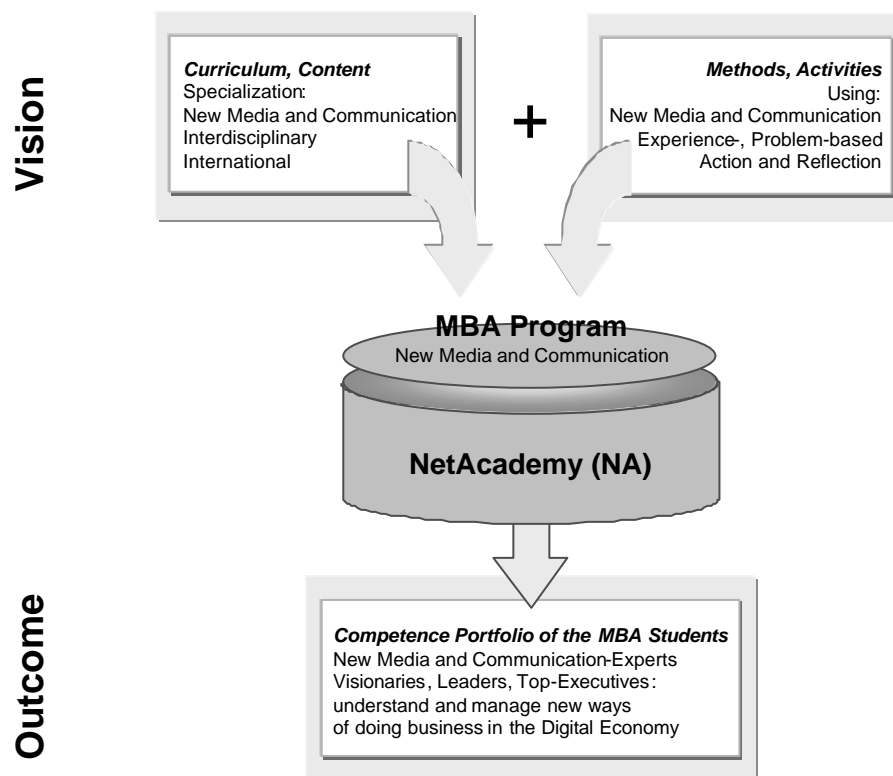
Vision

Curriculum, Content
Specialization:
New Media and Communication
Interdisciplinary
International

+

Methods, Activities
Using:
New Media and Communication
Experience-, Problem-based
Action and Reflection

MBA Program
New Media and Communication

NetAcademy (NA)

Outcome

Competence Portfolio of the MBA Students
New Media and Communication-Experts
Visionaries, Leaders, Top-Executives:
understand and manage new ways
of doing business in the Digital Economy